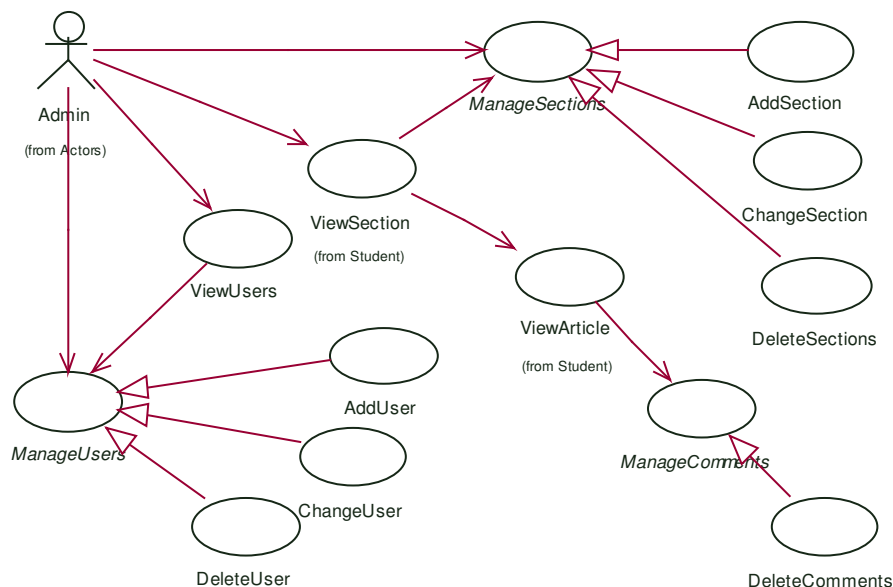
Admin

(from Actors)

ManageSections

AddSection

ChangeSection

DeleteSections

ViewSection

(from Student)

ViewUsers

ViewArticle

(from Student)

ManageUsers

AddUser

ChangeUser

DeleteUser

ManageComments

DeleteComments